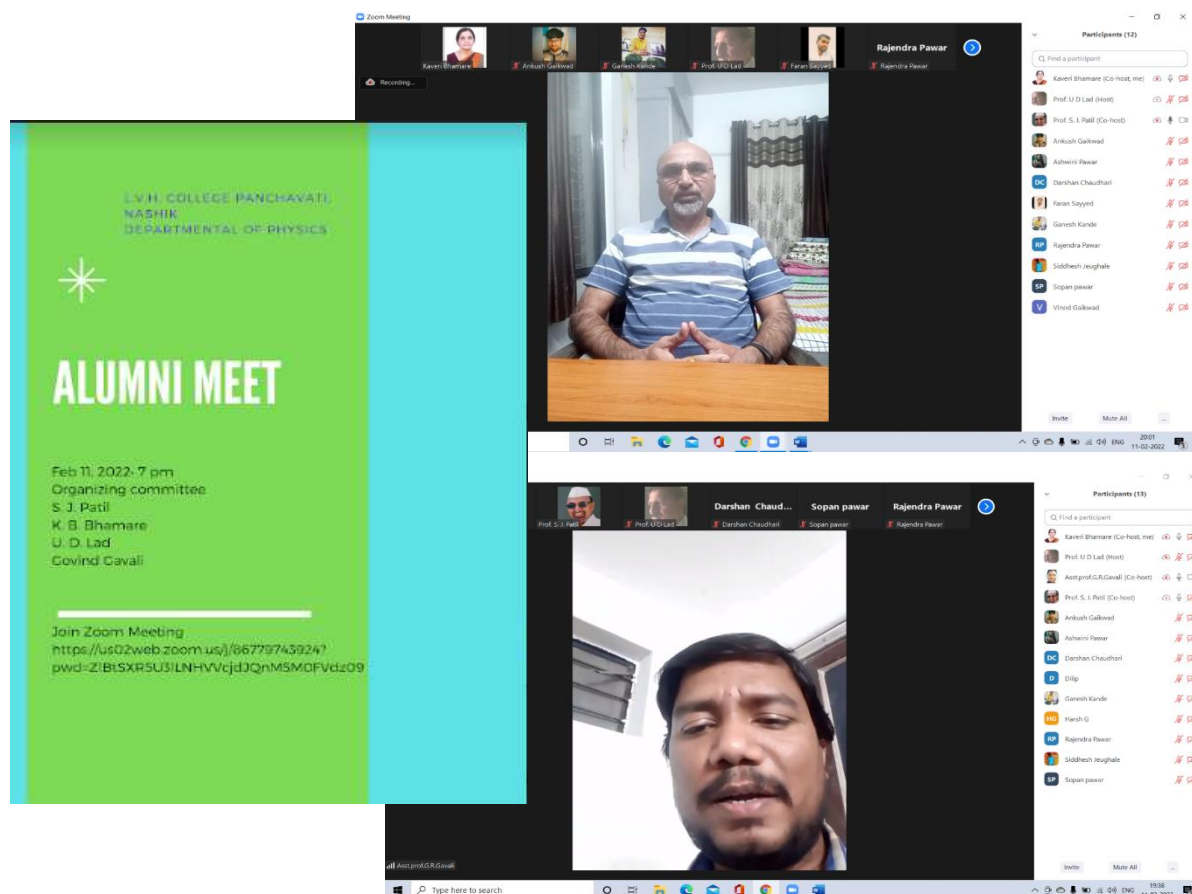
L.V.H. COLLEGE PANCHAVATI, NASHIK
DEPARTMENTAL OF PHYSICS

ALUMNI MEET

Feb 11, 2022- 7 pm
Organizing committee
S. J. Patil
K. B. Bhamare
U. D. Lad
Govind Gavali

Join Zoom Meeting
https://us02web.zoom.us/j/86779743924?pwd=ZlBtSXR5U3lLNHVVcjdJQnM5M0FVdz09

Zoom Meeting
Kaveri Bhamare
Ankush Gaikwad
Ganesh Kande
Prof. U D Lad
Faran Sayyed
Rajendra Pawar
Rajendra Pawar
Recording...

Participants (12)
Find a participant
Kaveri Bhamare (Co-host, me)
Prof. U D Lad (Host)
Prof. S. J. Patil (Co-host)
Ankush Gaikwad
Ashwini Pawar
Darshan Chaudhari
Faran Sayyed
Ganesh Kande
Rajendra Pawar
Siddhesh Jeughale
Sopan pawar
Vinod Gaikwad
Invite
Mute All
20:01
11-02-2022
ENG

Prof. S. J. Patil
Prof. U D Lad
Darshan Chaud...
Darshan Chaudhari
Sopan pawar
Sopan pawar
Rajendra Pawar
Rajendra Pawar

Participants (13)
Find a participant
Kaveri Bhamare (Co-host, me)
Prof. U D Lad (Host)
Asst.prof.G.R.Gavali (Co-host)
Prof. S. J. Patil (Co-host)
Ankush Gaikwad
Ashwini Pawar
Darshan Chaudhari
Dilip
Ganesh Kande
Harsh G
Rajendra Pawar
Siddhesh Jeughale
Sopan pawar
Invite
Mute All
Asst.prof.G.R.Gavali
Type here to search
19:38
ENG